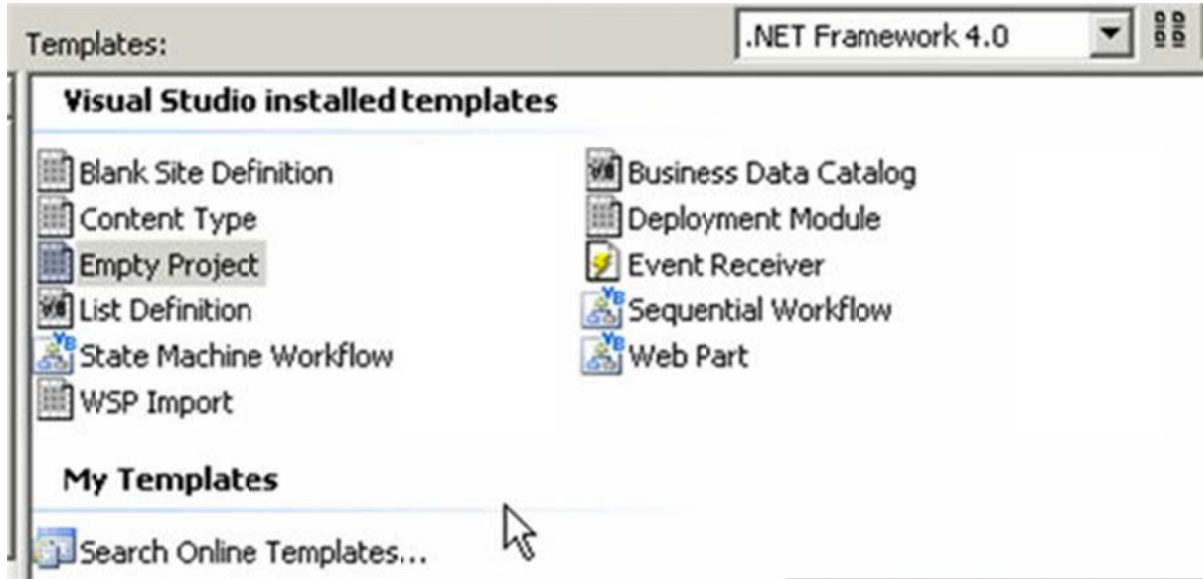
Templates:

.NET Framework 4.0

Visual Studio installed templates

Blank Site Definition
Content Type
Empty Project
List Definition
State Machine Workflow
WSP Import

Business Data Catalog
Deployment Module
Event Receiver
Sequential Workflow
Web Part

My Templates

Search Online Templates...